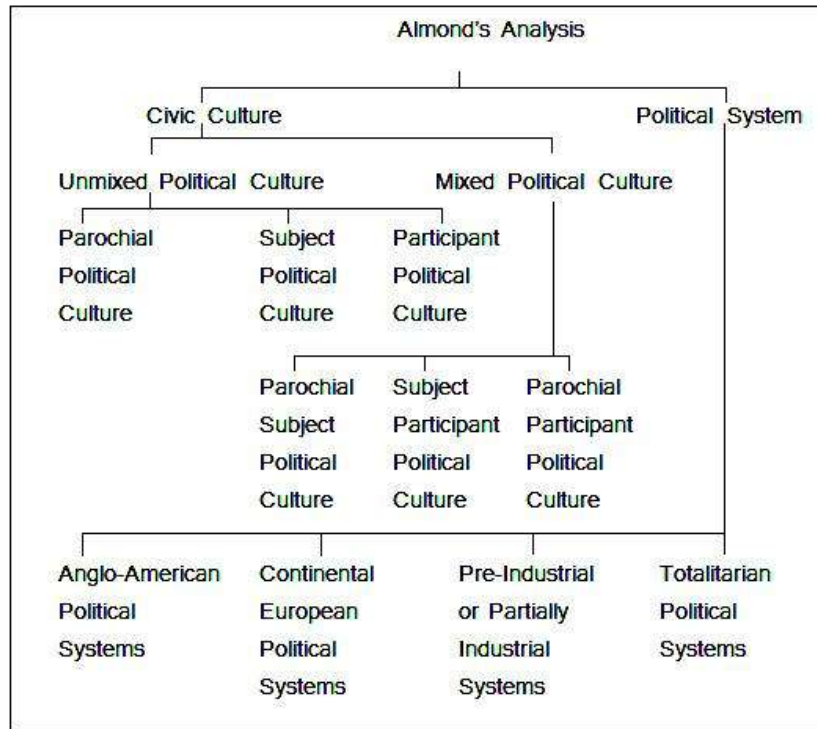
Almond's Analysis

Civic Culture

Political System

Unmixed Political Culture

Mixed Political Culture

Parochial Political Culture

Subject Political Culture

Participant Political Culture

Parochial Subject Political Culture

Subject Participant Political Culture

Parochial Participant Political Culture

Anglo-American Political Systems

Continental European Political Systems

Pre-Industrial or Partially Industrial Systems

Totalitarian Political Systems